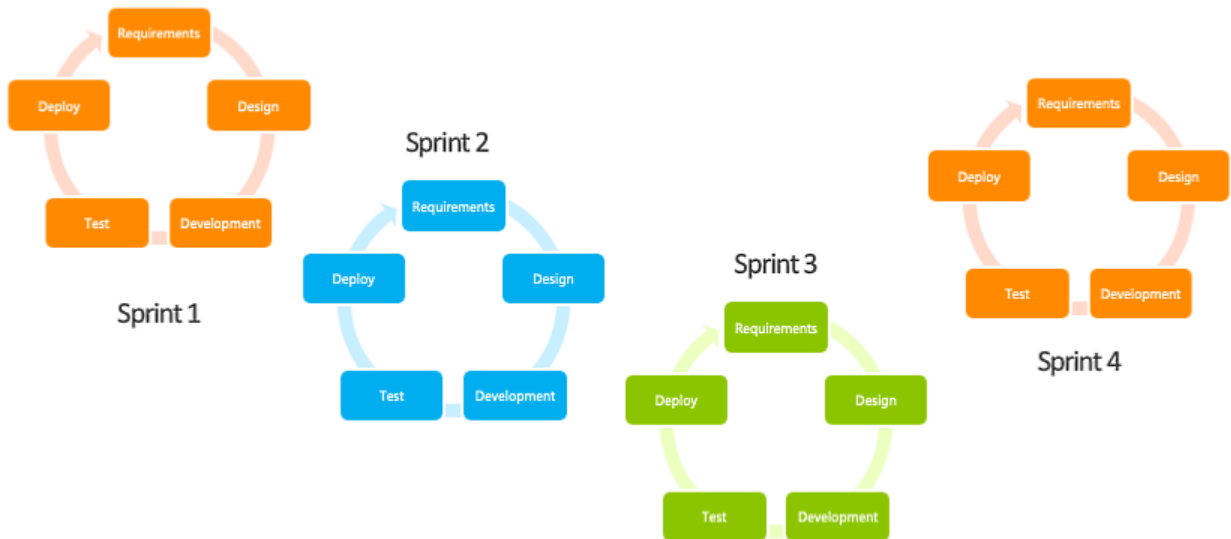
Requirements
Deploy
Design
Test
Development
Sprint 1

Sprint 2
Requirements
Deploy
Design
Test
Development

Sprint 3
Requirements
Deploy
Design
Test
Development

Requirements
Deploy
Design
Test
Development
Sprint 4